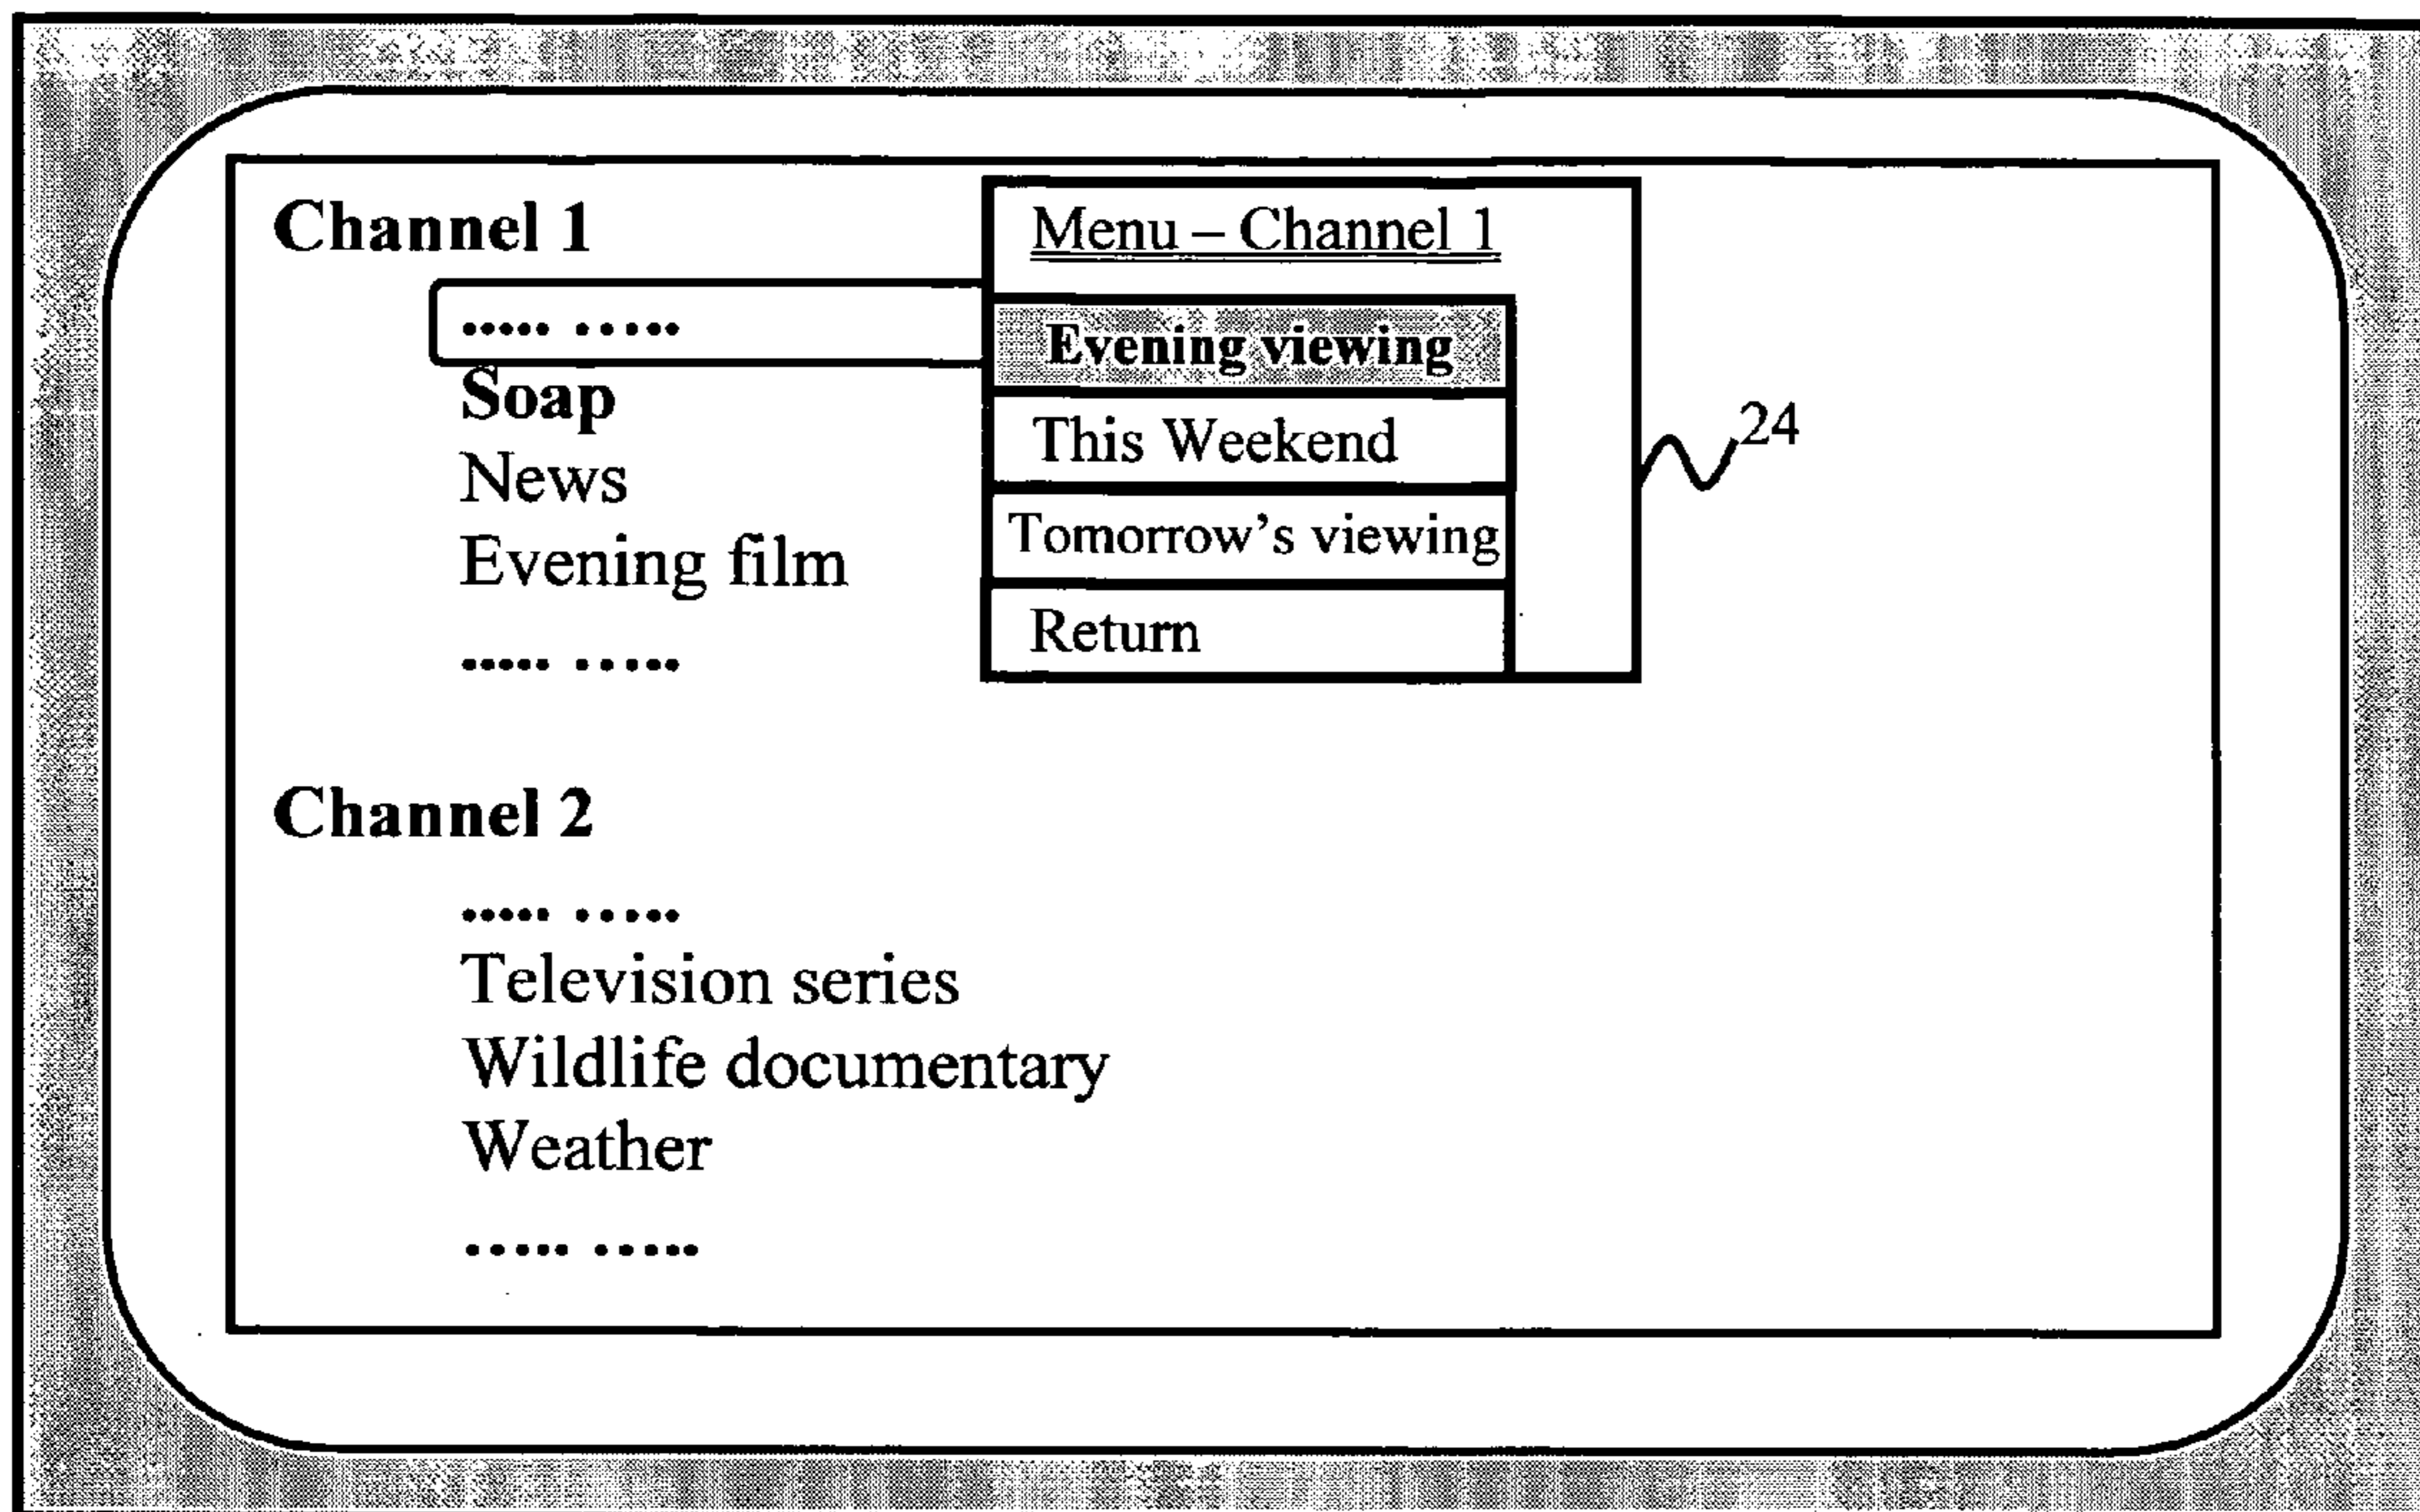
Channel 1

..... .....
Soap
News
Evening film
..... .....

Menu – Channel 1

Evening viewing
This Weekend
Tomorrow's viewing
Return

24

Channel 2

..... .....
Television series
Wildlife documentary
Weather
..... .....